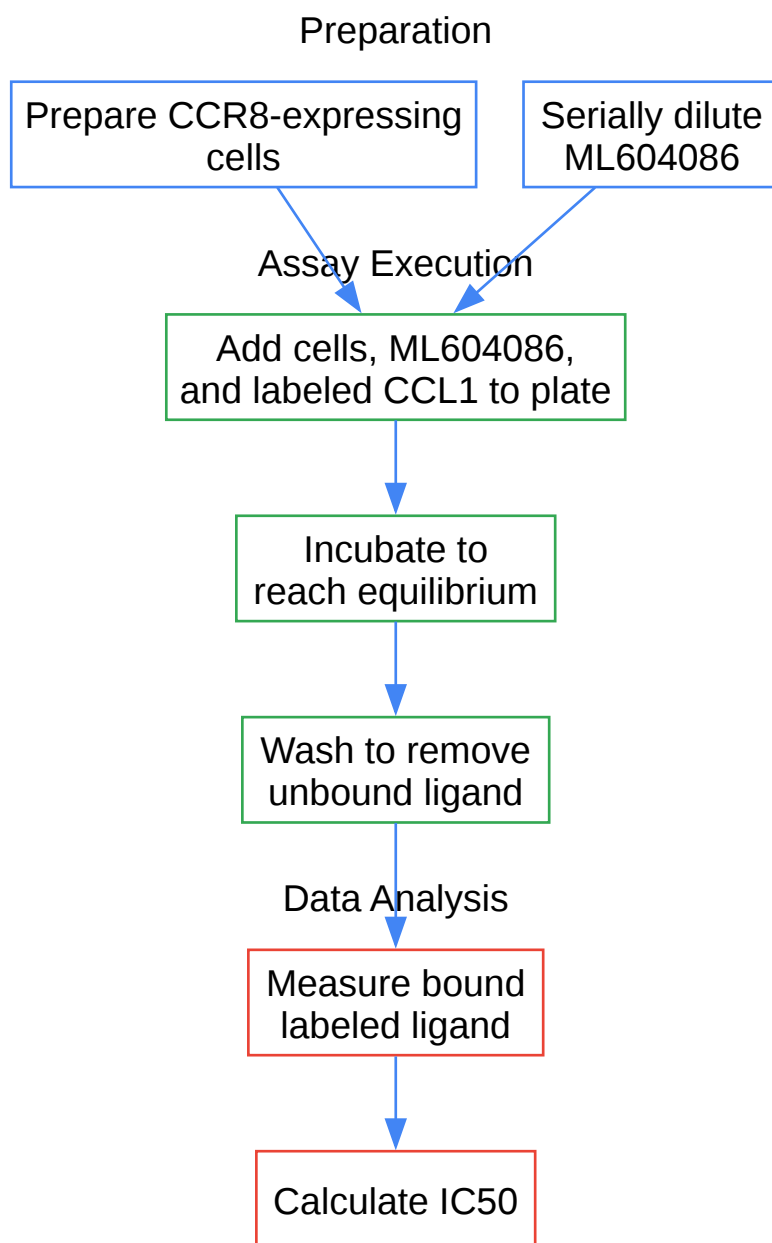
Preparation

Prepare CCR8-expressing cells

Serially dilute ML604086

Assay Execution

Add cells, ML604086, and labeled CCL1 to plate

Incubate to reach equilibrium

Wash to remove unbound ligand

Data Analysis

Measure bound labeled ligand

Calculate IC50